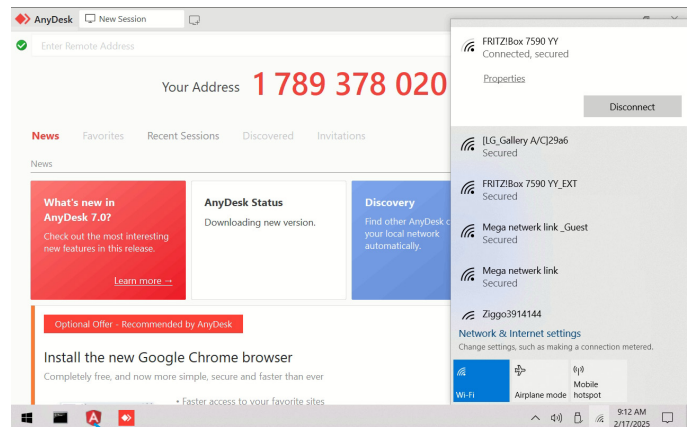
AnyDesk

New Session

Enter Remote Address

Your Address 1 789 378 020

News Favorites Recent Sessions Discovered Invitations

News

What's new in AnyDesk 7.0?
Check out the most interesting new features in this release.
Learn more →

AnyDesk Status
Downloading new version.

Discovery
Find other AnyDesk c your local network automatically.

Optional Offer - Recommended by AnyDesk

Install the new Google Chrome browser
Completely free, and now more simple, secure and faster than ever

• Faster access to your favorite sites

FRITZ!Box 7590 YY
Connected, secured

Properties

Disconnect

[LG_Gallery A/C]29a6
Secured

FRITZ!Box 7590 YY_EXT
Secured

Mega netwerk link _Guest
Secured

Mega netwerk link
Secured

Ziggo3914144

Network & Internet settings
Change settings, such as making a connection metered.

Wi-Fi

Airplane mode

Mobile hotspot

9:12 AM
2/17/2025